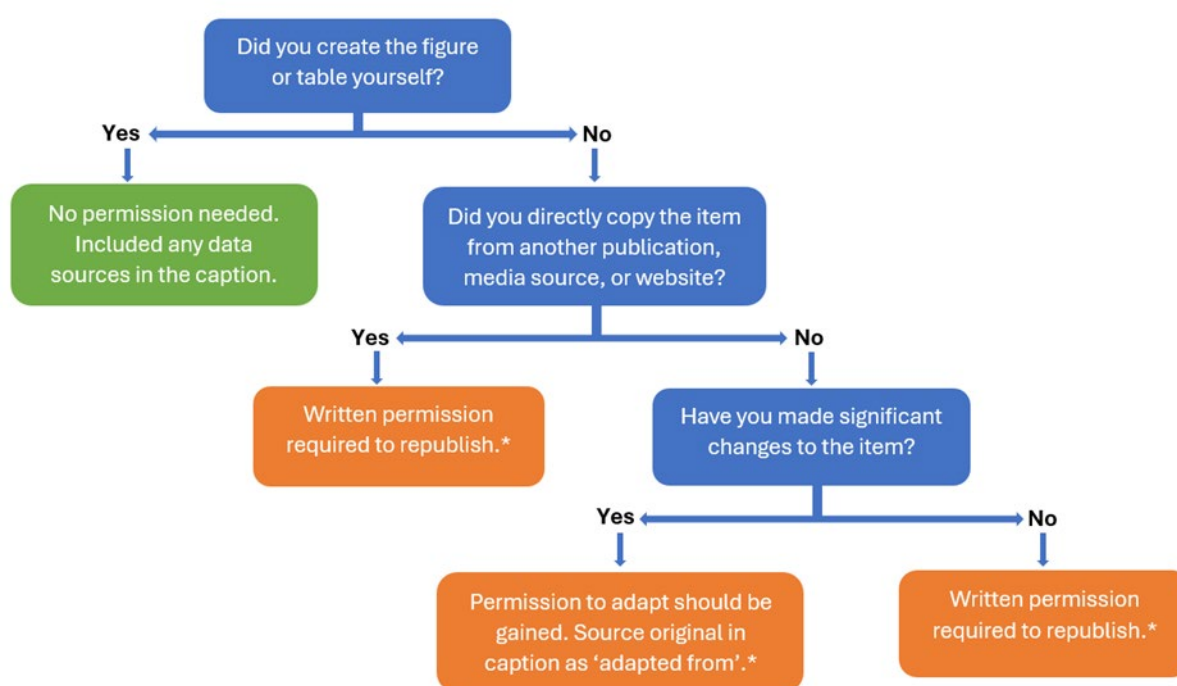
Did you create the figure or table yourself?

Yes

No

No permission needed. Included any data sources in the caption.

Did you directly copy the item from another publication, media source, or website?

Yes

No

Written permission required to republish.*

Have you made significant changes to the item?

Yes

No

Permission to adapt should be gained. Source original in caption as 'adapted from'.*

Written permission required to republish.*